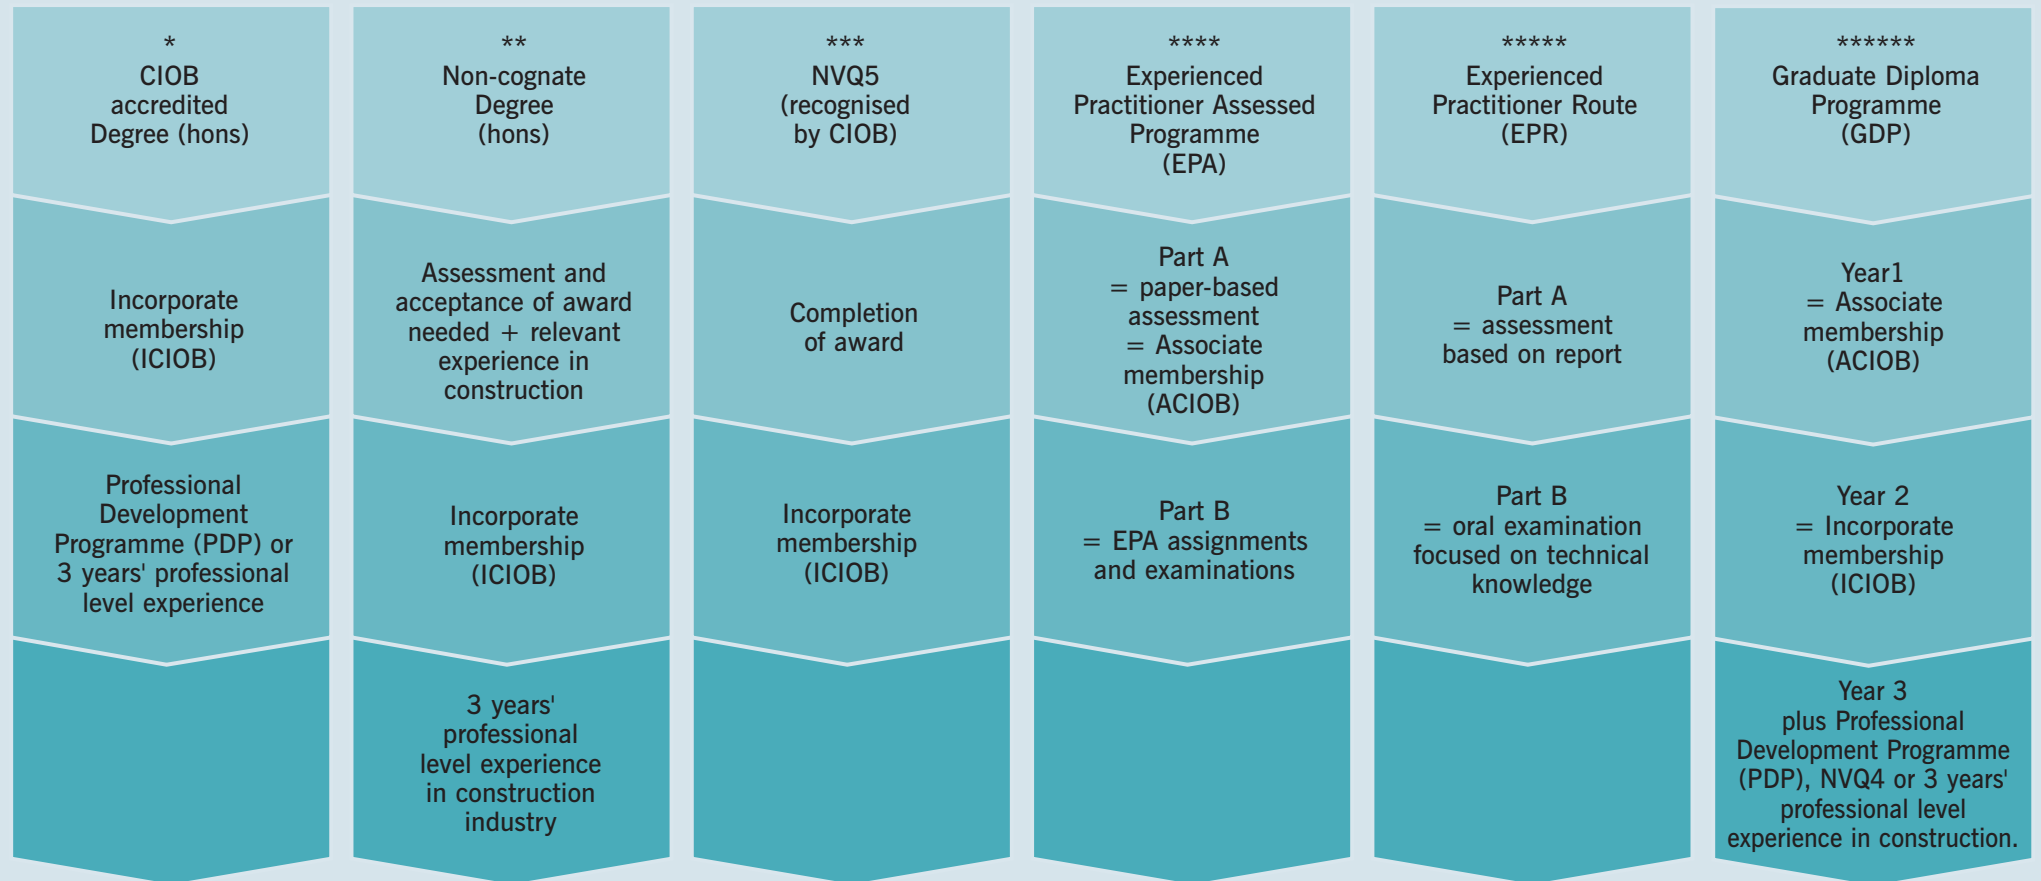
*
CIOB accredited Degree (hons)

Incorporate membership (ICIOB)

Professional Development Programme (PDP) or 3 years' professional level experience

**
Non-cognate Degree (hons)

Assessment and acceptance of award needed + relevant experience in construction

Incorporate membership (ICIOB)

3 years' professional level experience in construction industry

***
NVQ5 (recognised by CIOB)

Completion of award

Incorporate membership (ICIOB)

****
Experienced Practitioner Assessed Programme (EPA)

Part A = paper-based assessment = Associate membership (ACIOB)

Part B = EPA assignments and examinations

*****
Experienced Practitioner Route (EPR)

Part A = assessment based on report

Part B = oral examination focused on technical knowledge

******
Graduate Diploma Programme (GDP)

Year1 = Associate membership (ACIOB)

Year 2 = Incorporate membership (ICIOB)

Year 3 plus Professional Development Programme (PDP), NVQ4 or 3 years' professional level experience in construction.